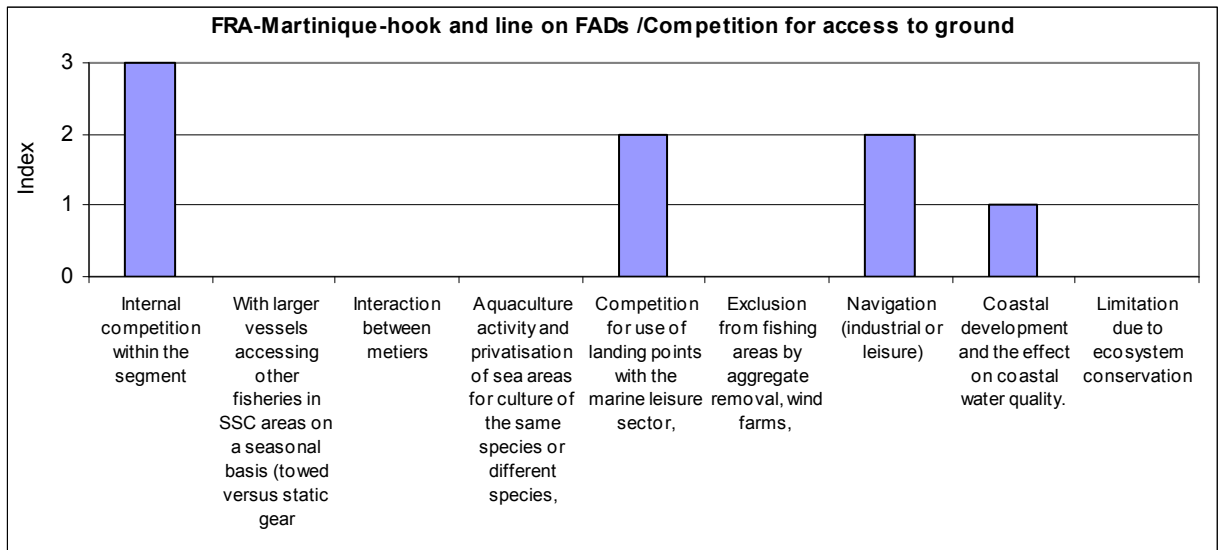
FRA-Martinique-hook and line on FADs /Competition for access to ground

Index

3
2
1
0

Internal competition within the segment

With larger vessels accessing other fisheries in SSC areas on a seasonal basis (towed versus static gear

Interaction between metiers

Aquaculture activity and privatisation of sea areas for culture of the same species or different species,

Competition for use of landing points with the marine leisure sector,

Exclusion from fishing areas by aggregate removal, wind farms,

Navigation (industrial or leisure)

Coastal development and the effect on coastal water quality.

Limitation due to ecosystem conservation